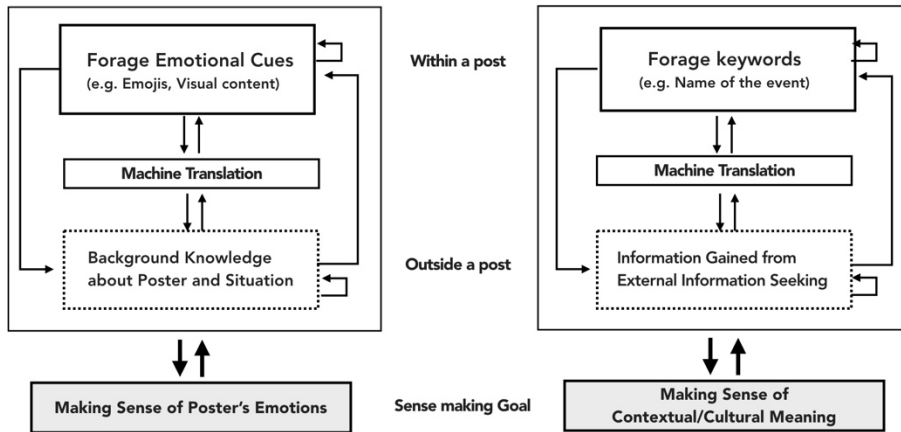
Forage Emotional Cues
(e.g. Emojis, Visual content)

Machine Translation

Background Knowledge about Poster and Situation

Within a post

Outside a post

Forage keywords
(e.g. Name of the event)

Machine Translation

Information Gained from External Information Seeking

Making Sense of Poster's Emotions

Sense making Goal

Making Sense of Contextual/Cultural Meaning